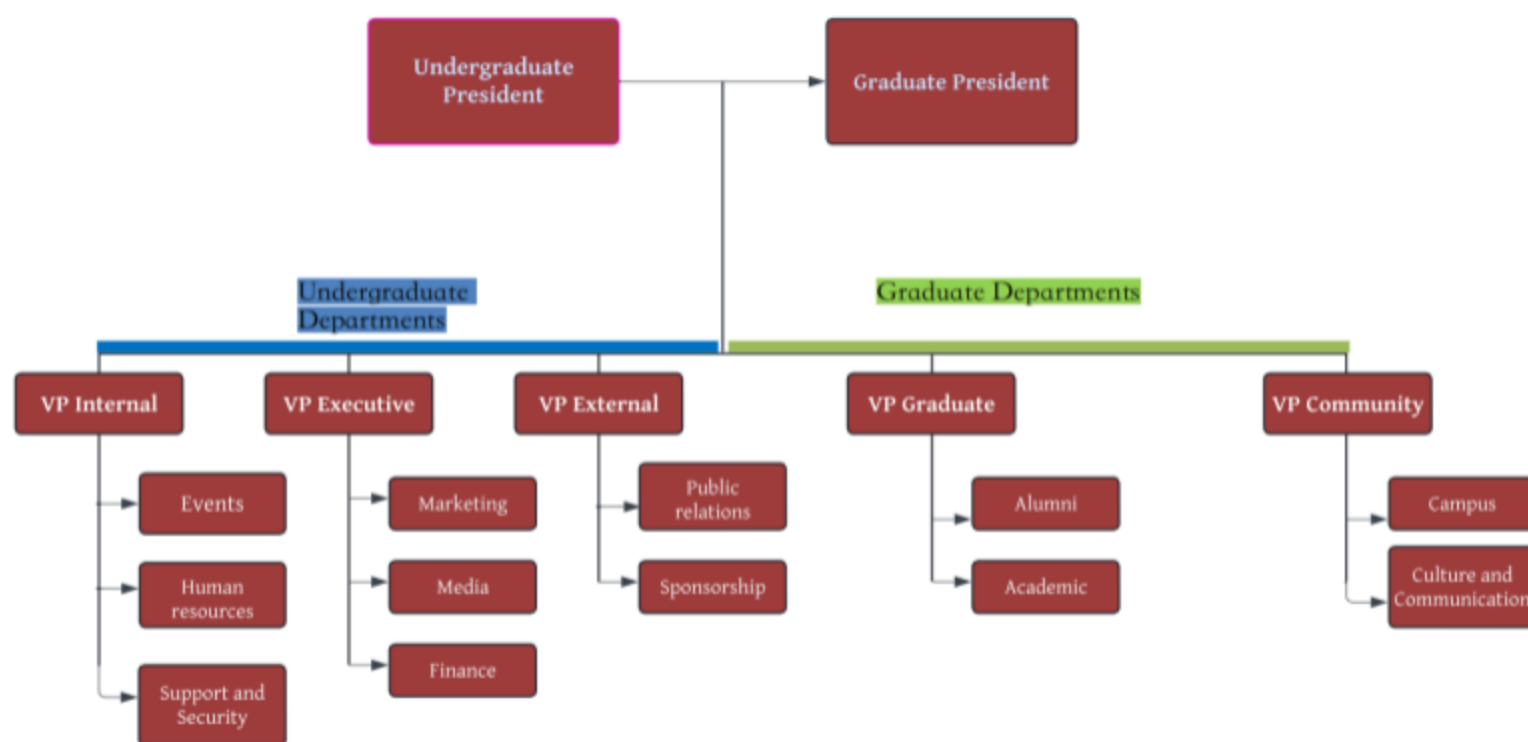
Undergraduate President

Graduate President

Undergraduate Departments

Graduate Departments

VP Internal

Events

Human resources

Support and Security

VP Executive

Marketing

Media

Finance

VP External

Public relations

Sponsorship

VP Graduate

Alumni

Academic

VP Community

Campus

Culture and Communication